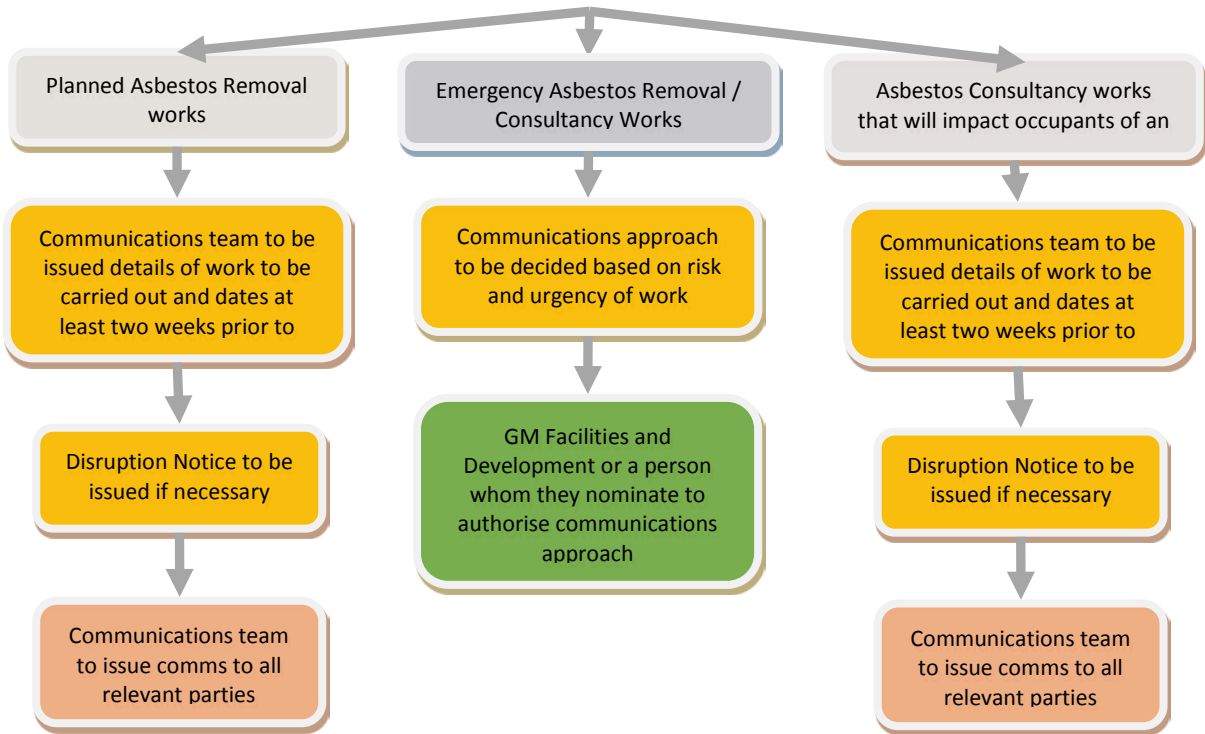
Planned Asbestos Removal works

Communications team to be issued details of work to be carried out and dates at least two weeks prior to

Disruption Notice to be issued if necessary

Communications team to issue comms to all relevant parties

Emergency Asbestos Removal / Consultancy Works

Communications approach to be decided based on risk and urgency of work

GM Facilities and Development or a person whom they nominate to authorise communications approach

Asbestos Consultancy works that will impact occupants of an

Communications team to be issued details of work to be carried out and dates at least two weeks prior to

Disruption Notice to be issued if necessary

Communications team to issue comms to all relevant parties